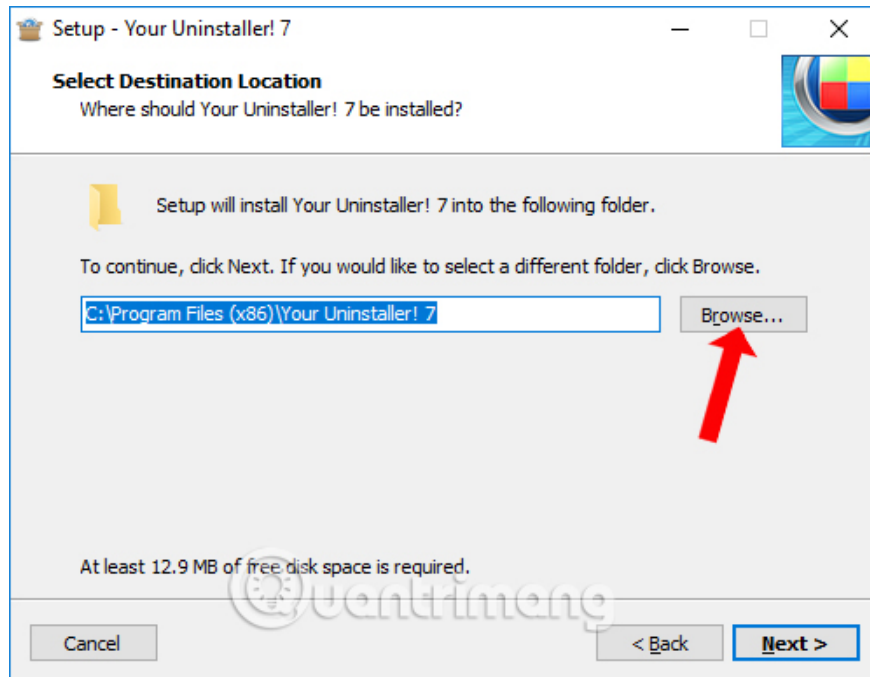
Setup - Your Uninstaller! 7

Select Destination Location
Where should Your Uninstaller! 7 be installed?

Setup will install Your Uninstaller! 7 into the following folder.

To continue, click Next. If you would like to select a different folder, click Browse.

C:\Program Files (x86)\Your Uninstaller! 7

Browse...

At least 12.9 MB of free disk space is required.

Quantrimang

Cancel

< Back

Next >